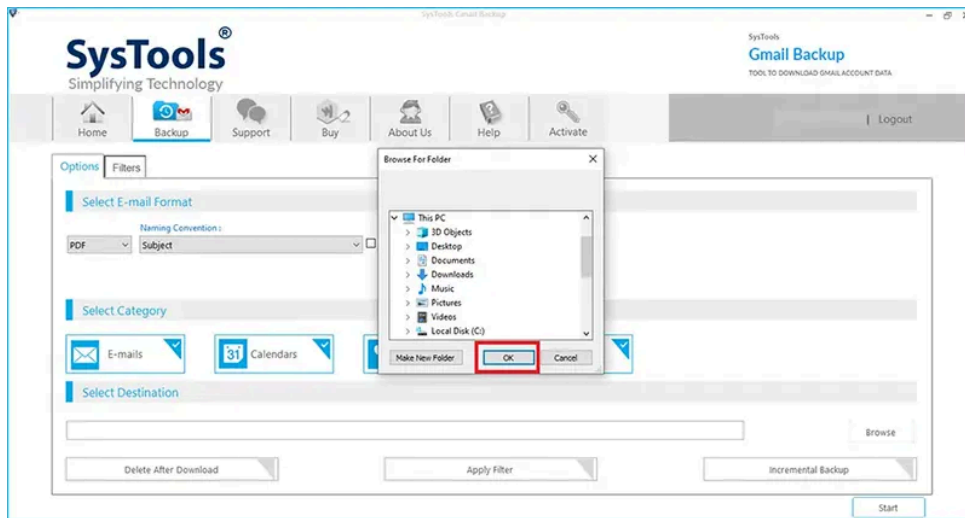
SysTools Gmail Backup

SysTools®
Simplifying Technology

SysTools
Gmail Backup
TOOL TO DOWNLOAD GMAIL ACCOUNT DATA

Home
Backup
Support
Buy
About Us
Help
Activate
| Logout

Options
Filters

Select E-mail Format
Naming Convention :
PDF
Subject

Select Category
E-mails
31 Calendars

Select Destination
Browse

Delete After Download
Apply Filter
Incremental Backup
Start

Browse For Folder
This PC
3D Objects
Desktop
Documents
Downloads
Music
Pictures
Videos
Local Disk (C:)
Make New Folder
OK
Cancel